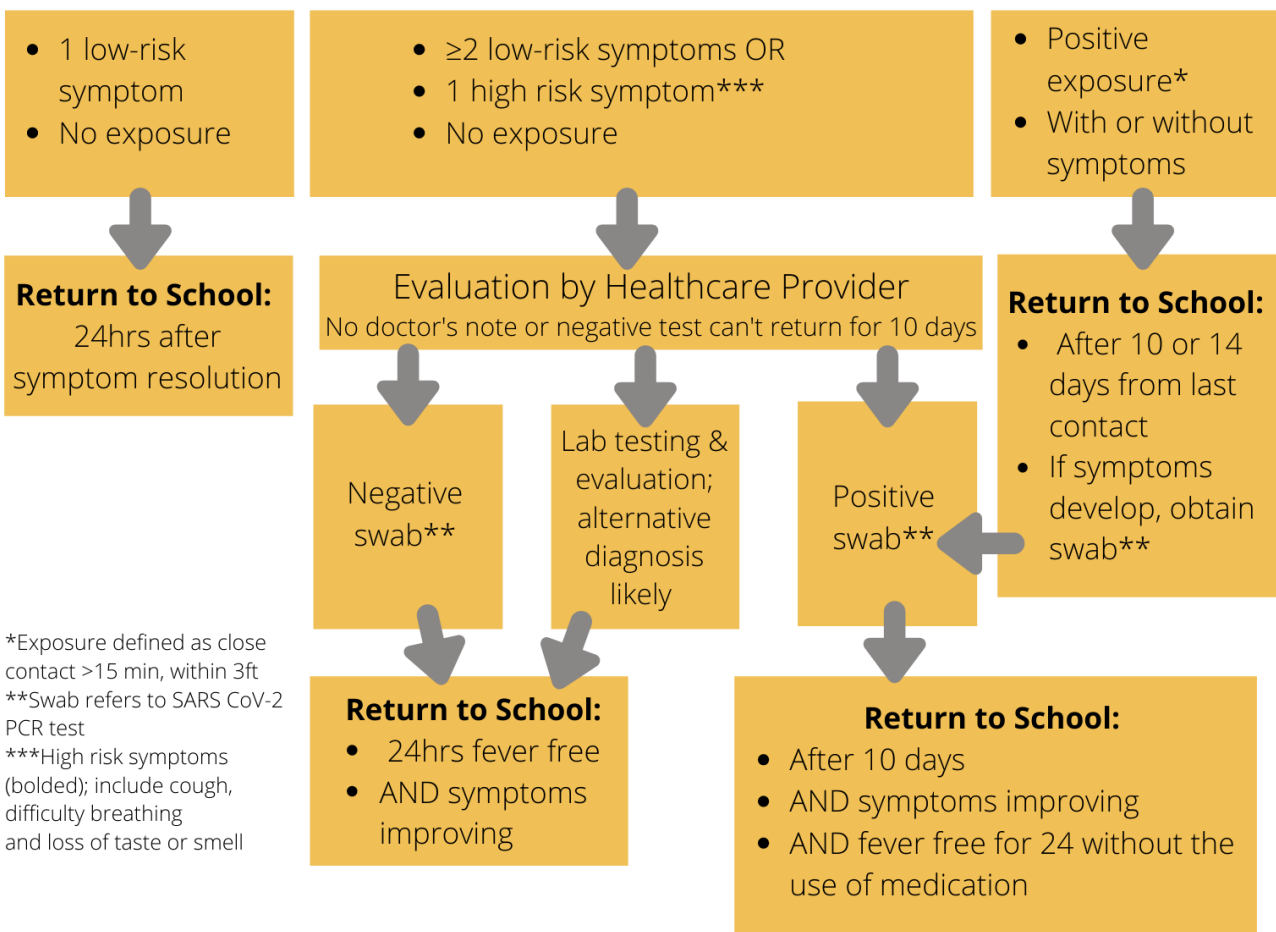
- 1 low-risk symptom
- No exposure

- ≥2 low-risk symptoms OR
- 1 high risk symptom***
- No exposure

- Positive exposure*
- With or without symptoms

**Return to School:**
24hrs after symptom resolution

Evaluation by Healthcare Provider
No doctor's note or negative test can't return for 10 days

**Return to School:**
- After 10 or 14 days from last contact
- If symptoms develop, obtain swab**

Negative swab**

Lab testing & evaluation; alternative diagnosis likely

Positive swab**

*Exposure defined as close contact >15 min, within 3ft
**Swab refers to SARS CoV-2 PCR test
***High risk symptoms (bolded); include cough, difficulty breathing and loss of taste or smell

**Return to School:**
- 24hrs fever free
- AND symptoms improving

**Return to School:**
- After 10 days
- AND symptoms improving
- AND fever free for 24 without the use of medication